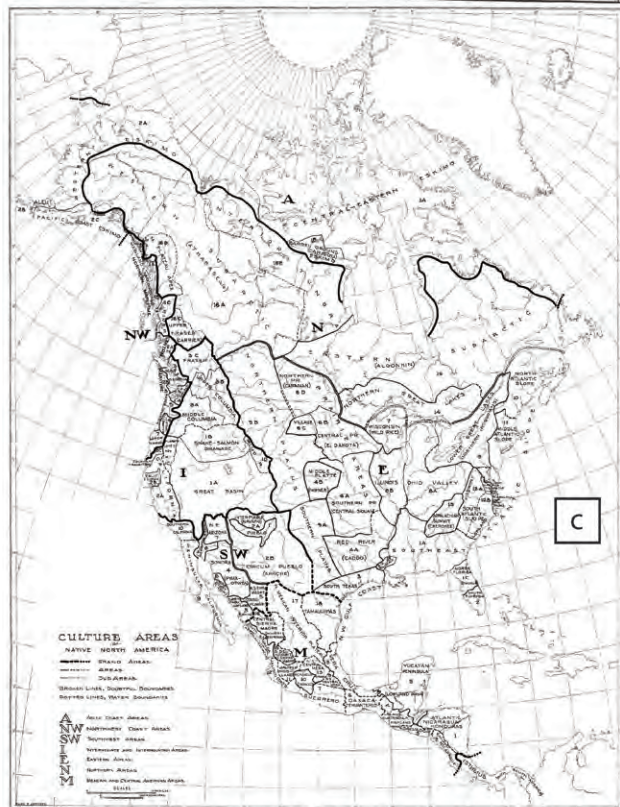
A
N
NW
I
SW
E
M
C

ESKIMO
CENTRAL AND EASTERN ESKIMO
ATHABASKAN
EASTERN (ALGONKIN)
SUBARCTIC
NORTHERN GREAT LAKES
NORTH ATLANTIC SLOPE
NORTHERN PR. (CANADIAN)
PLAINS
CENTRAL PR. (SL DAKOTA)
SOUTHERN PR. CENTRAL SIOUAN
WISCONSIN WILD RICE
ILLINOIS
OHIO VALLEY
SOUTH ATLANTIC SLOPE
APPALACHIAN SUMMIT (CHEROKEE)
RED RIVER (CADDO)
SOUTHEAST
SOUTH TEXAS
TAMAULIPAS
PLATEAU
COLUMBIA
SNAKE - SALMON DRAINAGE
GREAT BASIN
UPPER COLORADO
PUEBLO
GILA-RIO GRANDE
TEPECANO PUEBLO
UPPER FRASER
FRASER
PACIFIC
ALEUT
YUCATAN PENINSULA
OAXACA
GUERRERO
ATLANTIC NICARAGUAN LOWLANDS

CULTURE AREAS
NATIVE NORTH AMERICA
GRAND AREAS
AREAS
SUB AREAS
BROKEN LINES, DOUBTFUL BOUNDARIES
DOTTED LINES, WATER BOUNDARIES

A ARCTIC COAST AREAS
NW NORTHWEST COAST AREAS
SW SOUTHWEST AREAS
I INTERMONTANE AND INTERMOUNTAIN AREAS
N NORTHERN AREAS
E EASTERN AREAS
M MEXICAN AND CENTRAL AMERICAN AREAS
SCALES